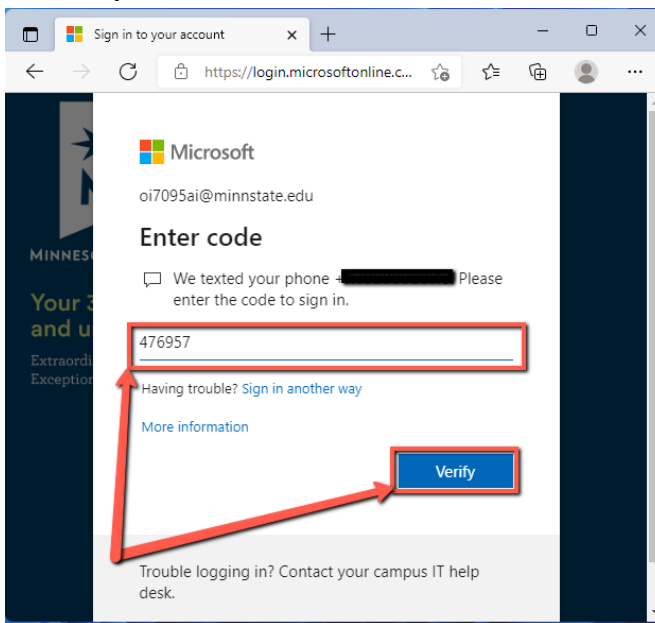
Sign in to your account

https://login.microsoftonline.c...

MINNESO

Your 3
and u

Extraordi
Exception

Microsoft

oi7095ai@minnstate.edu

Enter code

We texted your phone +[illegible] Please enter the code to sign in.

476957

Having trouble? Sign in another way

More information

Verify

Trouble logging in? Contact your campus IT help desk.